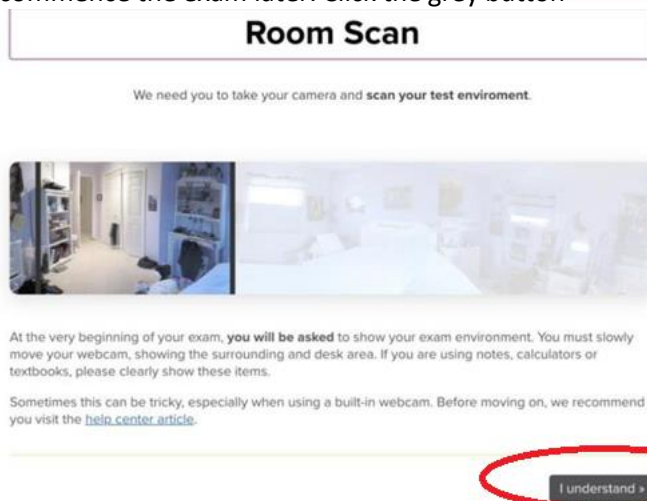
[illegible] the exam later. Click the grey button

Room Scan

We need you to take your camera and **scan your test enviroment**.

At the very beginning of your exam, **you will be asked** to show your exam environment. You must slowly move your webcam, showing the surrounding and desk area. If you are using notes, calculators or textbooks, please clearly show these items.

Sometimes this can be tricky, especially when using a built-in webcam. Before moving on, we recommend you visit the help center article.

I understand »